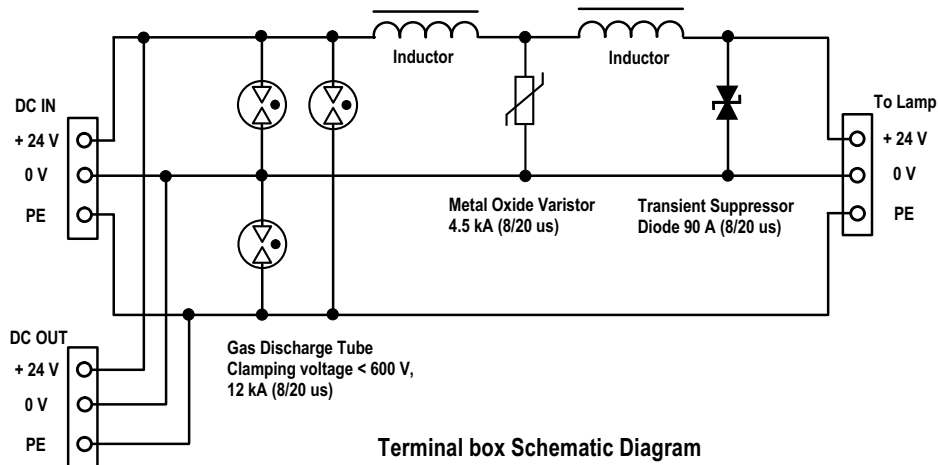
Inductor
Inductor

DC IN
+ 24 V
0 V
PE

To Lamp
+ 24 V
0 V
PE

Metal Oxide Varistor
4.5 kA (8/20 us)

Transient Suppressor
Diode 90 A (8/20 us)

DC OUT
+ 24 V
0 V
PE

Gas Discharge Tube
Clamping voltage < 600 V,
12 kA (8/20 us)

Terminal box Schematic Diagram